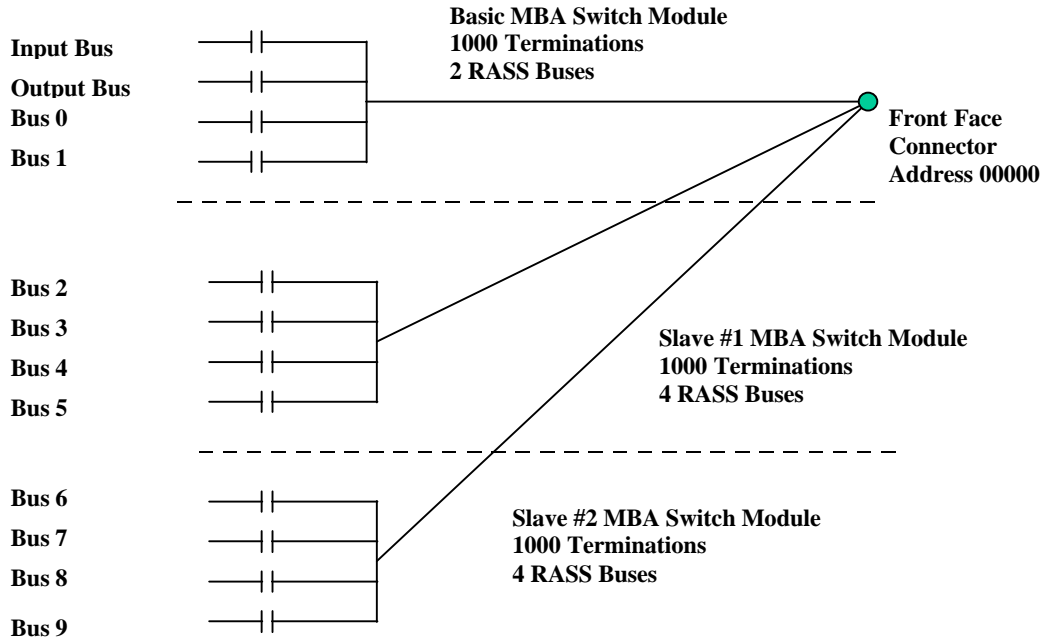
Basic MBA Switch Module
1000 Terminations
2 RASS Buses

Input Bus
Output Bus
Bus 0
Bus 1

Front Face
Connector
Address 00000

Bus 2
Bus 3
Bus 4
Bus 5

Slave #1 MBA Switch Module
1000 Terminations
4 RASS Buses

Bus 6
Bus 7
Bus 8
Bus 9

Slave #2 MBA Switch Module
1000 Terminations
4 RASS Buses